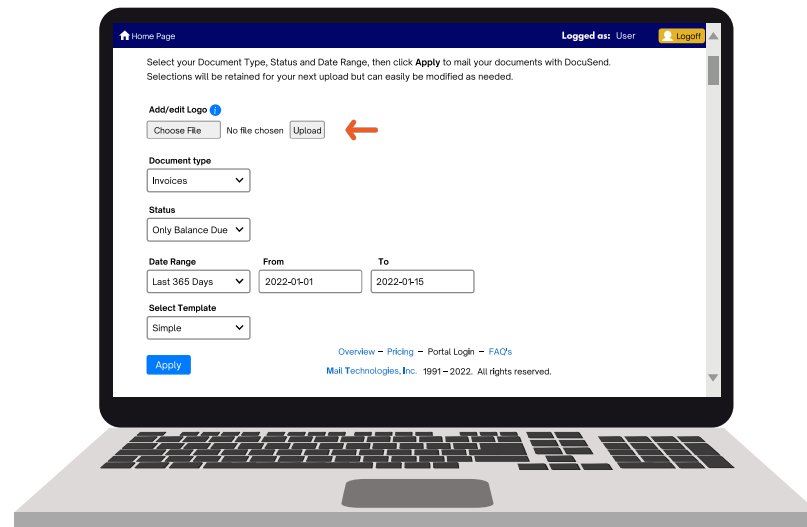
Home Page

Logged as: User

Logoff

Select your Document Type, Status and Date Range, then click **Apply** to mail your documents with DocuSend. Selections will be retained for your next upload but can easily be modified as needed.

Add/edit Logo

Choose File No file chosen Upload

Document type

Invoices

Status

Only Balance Due

Date Range

Last 365 Days

From

2022-01-01

To

2022-01-15

Select Template

Simple

Apply

Overview – Pricing – Portal Login – FAQ's

Mail Technologies, Inc. 1991 – 2022. All rights reserved.